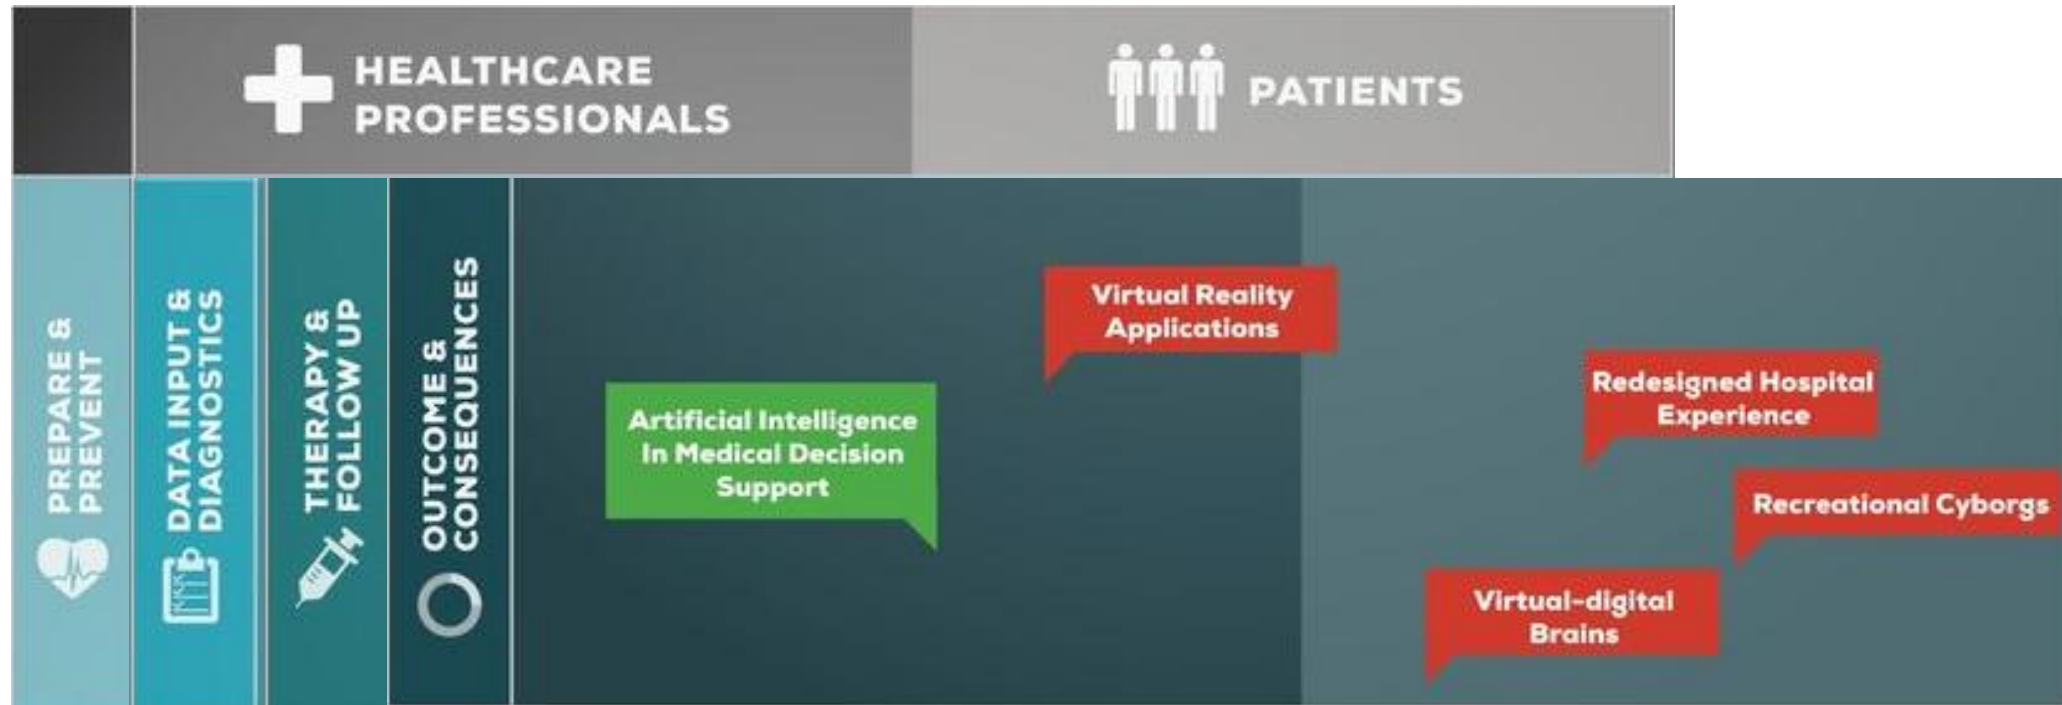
HEALTHCARE PROFESSIONALS

PATIENTS

PREPARE & PREVENT

DATA INPUT & DIAGNOSTICS

THERAPY & FOLLOW UP

OUTCOME & CONSEQUENCES

Virtual Reality Applications

Artificial Intelligence In Medical Decision Support

Redesigned Hospital Experience

Recreational Cyborgs

Virtual-digital Brains